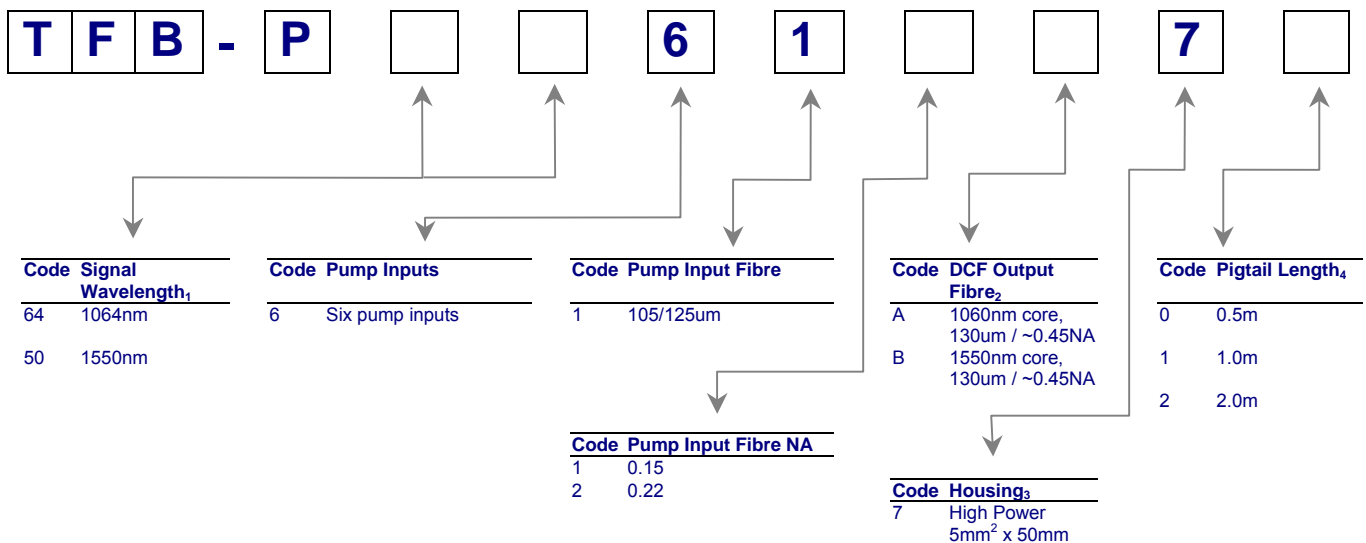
T F B - P 6 1 7

| Code | Signal Wavelength$_1$ |
|---|---|
| 64 | 1064nm |
| 50 | 1550nm |

| Code | Pump Inputs |
|---|---|
| 6 | Six pump inputs |

| Code | Pump Input Fibre |
|---|---|
| 1 | 105/125um |

| Code | Pump Input Fibre NA |
|---|---|
| 1 | 0.15 |
| 2 | 0.22 |

| Code | DCF Output Fibre$_2$ |
|---|---|
| A | 1060nm core, 130um / ~0.45NA |
| B | 1550nm core, 130um / ~0.45NA |

| Code | Housing$_3$ |
|---|---|
| 7 | High Power 5mm$^2$ x 50mm |

| Code | Pigtail Length$_4$ |
|---|---|
| 0 | 0.5m |
| 1 | 1.0m |
| 2 | 2.0m |